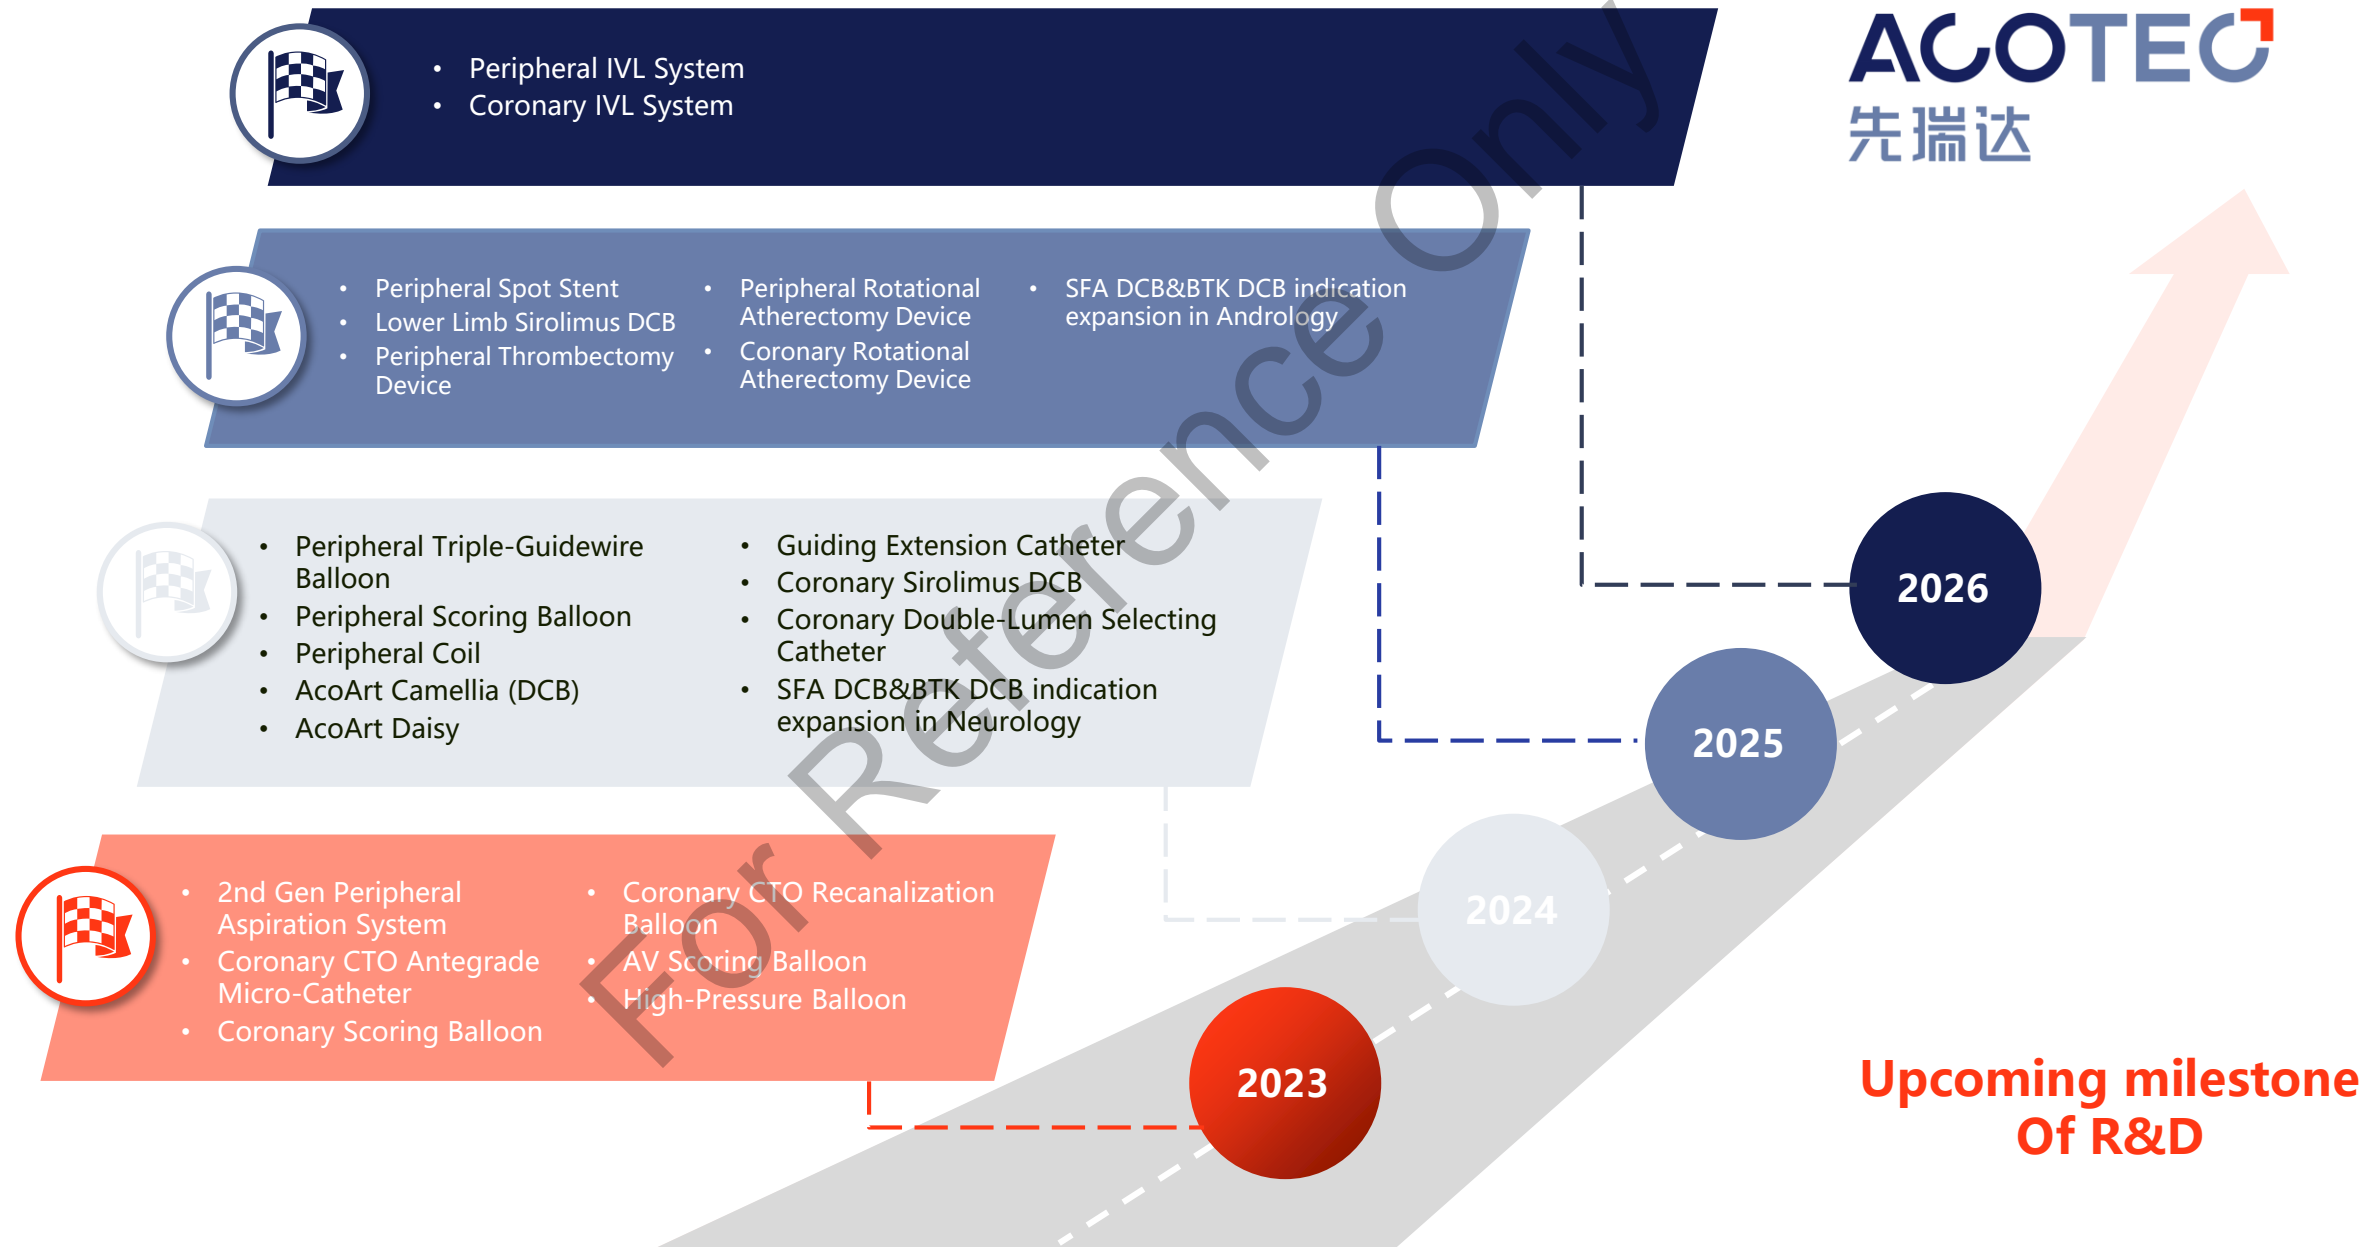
- Peripheral IVL System
- Coronary IVL System

ACOTEC
先瑞达

- Peripheral Spot Stent
- Lower Limb Sirolimus DCB
- Peripheral Thrombectomy Device
- Peripheral Rotational Atherectomy Device
- Coronary Rotational Atherectomy Device
- SFA DCB&BTK DCB indication expansion in Andrology

- Peripheral Triple-Guidewire Balloon
- Peripheral Scoring Balloon
- Peripheral Coil
- AcoArt Camellia (DCB)
- AcoArt Daisy
- Guiding Extension Catheter
- Coronary Sirolimus DCB
- Coronary Double-Lumen Selecting Catheter
- SFA DCB&BTK DCB indication expansion in Neurology

- 2nd Gen Peripheral Aspiration System
- Coronary CTO Antegrade Micro-Catheter
- Coronary Scoring Balloon
- Coronary CTO Recanalization Balloon
- AV Scoring Balloon
- High-Pressure Balloon

2026
2025
2024
2023

For Reference Only

Upcoming milestone Of R&D